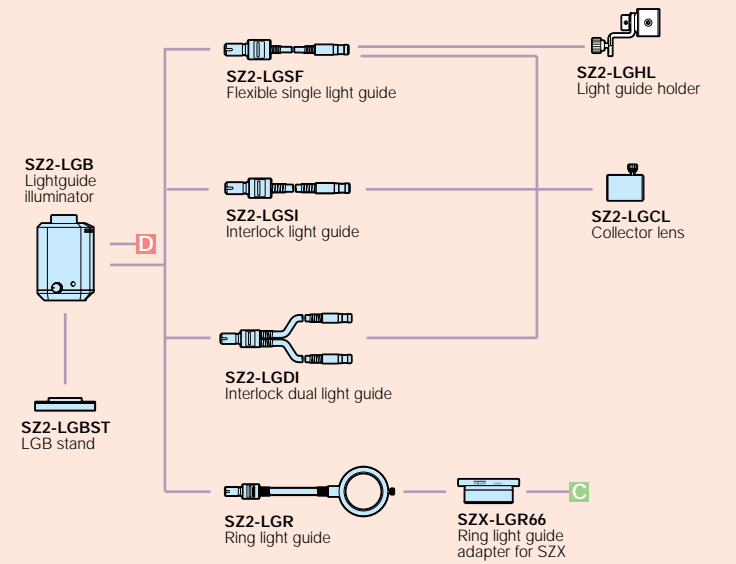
SZ2-LGSF
Flexible single light guide

SZ2-LGHL
Light guide holder

SZ2-LGB
Lightguide illuminator

D

SZ2-LGSI
Interlock light guide

SZ2-LGCL
Collector lens

SZ2-LGDI
Interlock dual light guide

SZ2-LGBST
LGB stand

SZ2-LGR
Ring light guide

SZX-LGR66
Ring light guide adapter for SZX

C